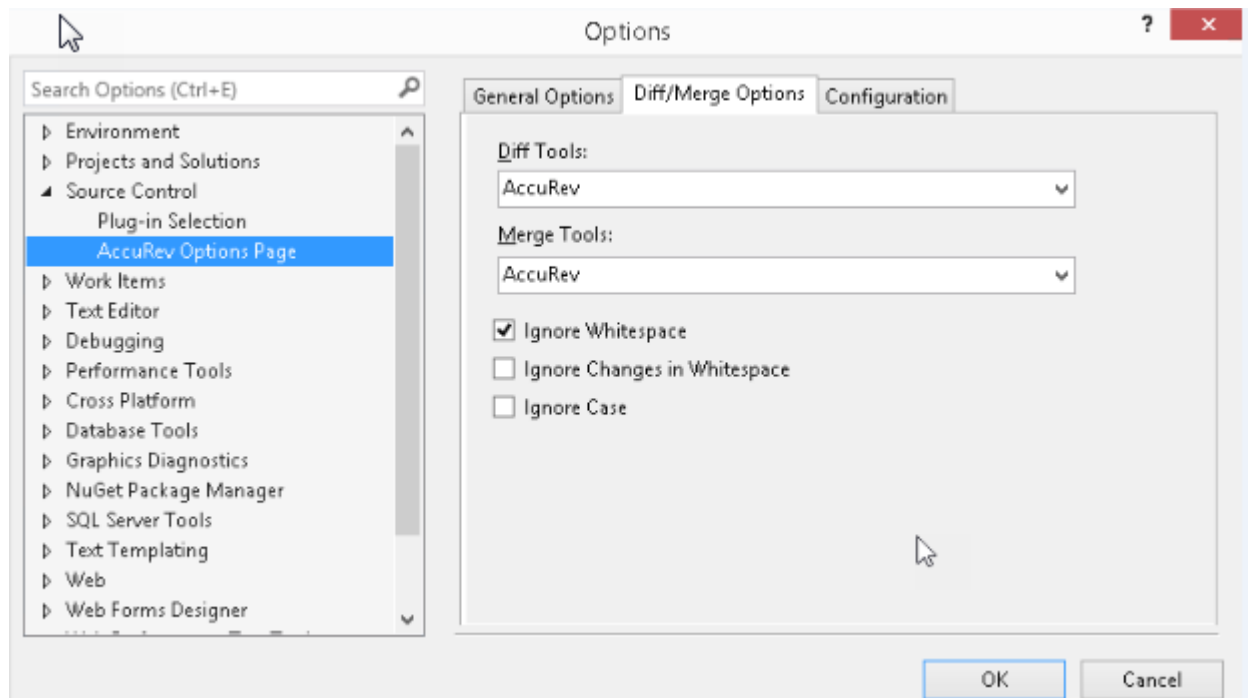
Options

?

×

Search Options (Ctrl+E)

Environment
Projects and Solutions
Source Control
Plug-in Selection
AccuRev Options Page
Work Items
Text Editor
Debugging
Performance Tools
Cross Platform
Database Tools
Graphics Diagnostics
NuGet Package Manager
SQL Server Tools
Text Templating
Web
Web Forms Designer
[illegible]

General Options | Diff/Merge Options | Configuration

Diff Tools:
AccuRev

Merge Tools:
AccuRev

Ignore Whitespace
Ignore Changes in Whitespace
Ignore Case

OK

Cancel